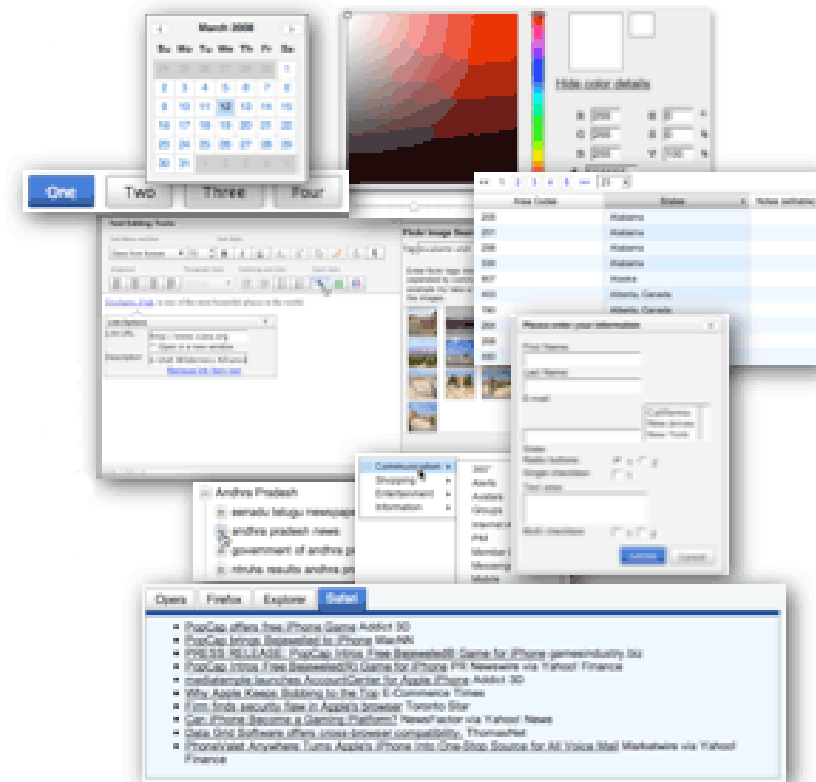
March 2008
Su Mo Tu We Th Fr Sa
24 25 26 27 28 29 1
2 3 4 5 6 7 8
9 10 11 12 13 14 15
16 17 18 19 20 21 22
23 24 25 26 27 28 29
30 31 1 2 3 4 5

Hide color details

One Two Three Four

Area Codes | States | Notes
205 | Alabama
251 | Alabama
256 | Alabama
334 | Alabama
907 | Alaska
403 | Alberta, Canada
780 | Alberta, Canada

Please enter your information
First Name:
Last Name:
E-mail:
California
New Jersey
New York
State:
Radio buttons: 1 2
Single checkbox: 1
Text area:
Multi checkbox: 1 2
Submit Cancel

Communication
Shopping
Entertainment
Information

Andhra Pradesh
eenadu telugu newspap
andhra pradesh news
government of andhra p
ntruhs results andhra p

Opera Firefox Explorer Safari

PopCap offers free iPhone Game Addict 3D
PopCap brings Bejeweled to iPhone WarNN
PRESS RELEASE: PopCap Intros Free Bejeweled Game for iPhone gamesindustry.biz
PopCap Intros Free Bejeweled Game for iPhone PR Newswire via Yahoo! Finance
mediatemple launches AccountCenter for Apple iPhone Addict 3D
Why Apple Keeps Bobbing to the Top E-Commerce Times
Firm finds security flaw in Apple's browser Toronto Star
Can iPhone Become a Gaming Platform? NewsFactor via Yahoo! News
Data Grid Software offers cross browser compatibility ThomasNet
PhoneValet Anywhere Turns Apple's iPhone into One-Stop Source for All Voice Mail Marketwire via Yahoo! Finance